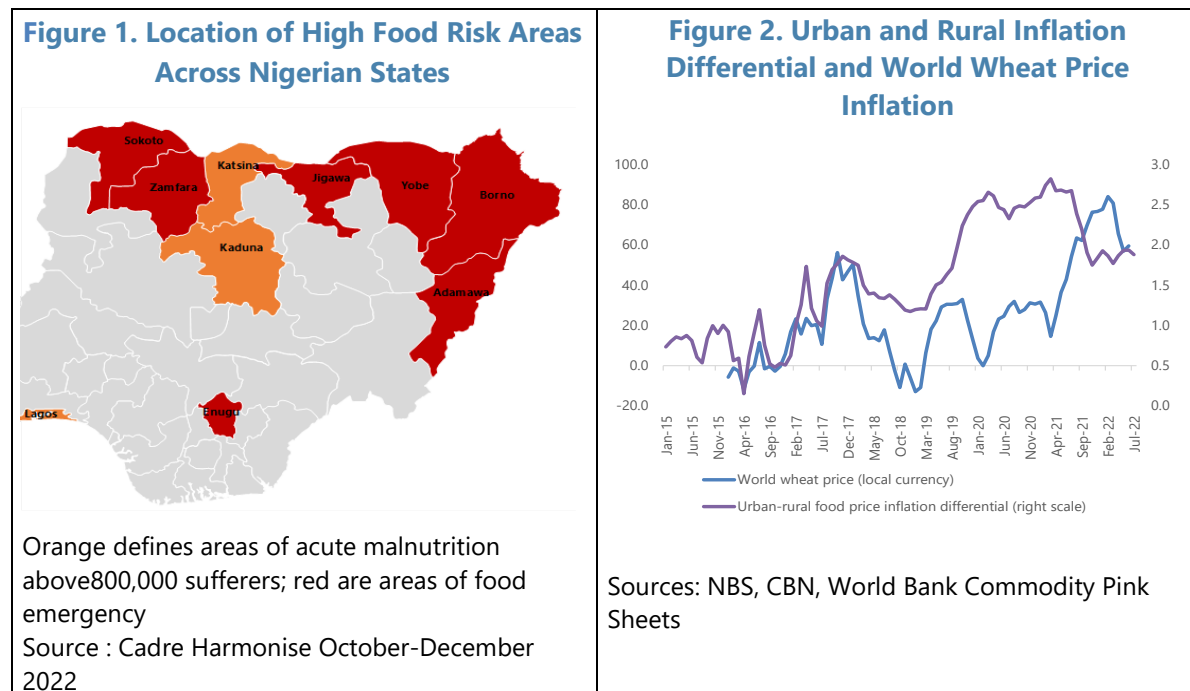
| Figure 1. Location of High Food Risk Areas Across Nigerian States | Figure 2. Urban and Rural Inflation Differential and World Wheat Price Inflation |
|---|---|
| Sokoto, Zamfara, Katsina, Jigawa, Yobe, Borno, Kaduna, Adamawa, Lagos, Enugu | 100.0, 80.0, 60.0, 40.0, 20.0, 0.0, -20.0; 3.0, 2.5, 2.0, 1.5, 1.0, 0.5, 0.0; Jan-15, Jun-15, Nov-15, Apr-16, Sep-16, Feb-17, Jul-17, Dec-17, May-18, Oct-18, Mar-19, Aug-19, Jan-20, Jun-20, Nov-20, Apr-21, Sep-21, Feb-22, Jul-22; World wheat price (local currency); Urban-rural food price inflation differential (right scale) |
| Orange defines areas of acute malnutrition above800,000 sufferers; red are areas of food emergency<br>Source : Cadre Harmonise October-December 2022 | Sources: NBS, CBN, World Bank Commodity Pink Sheets |